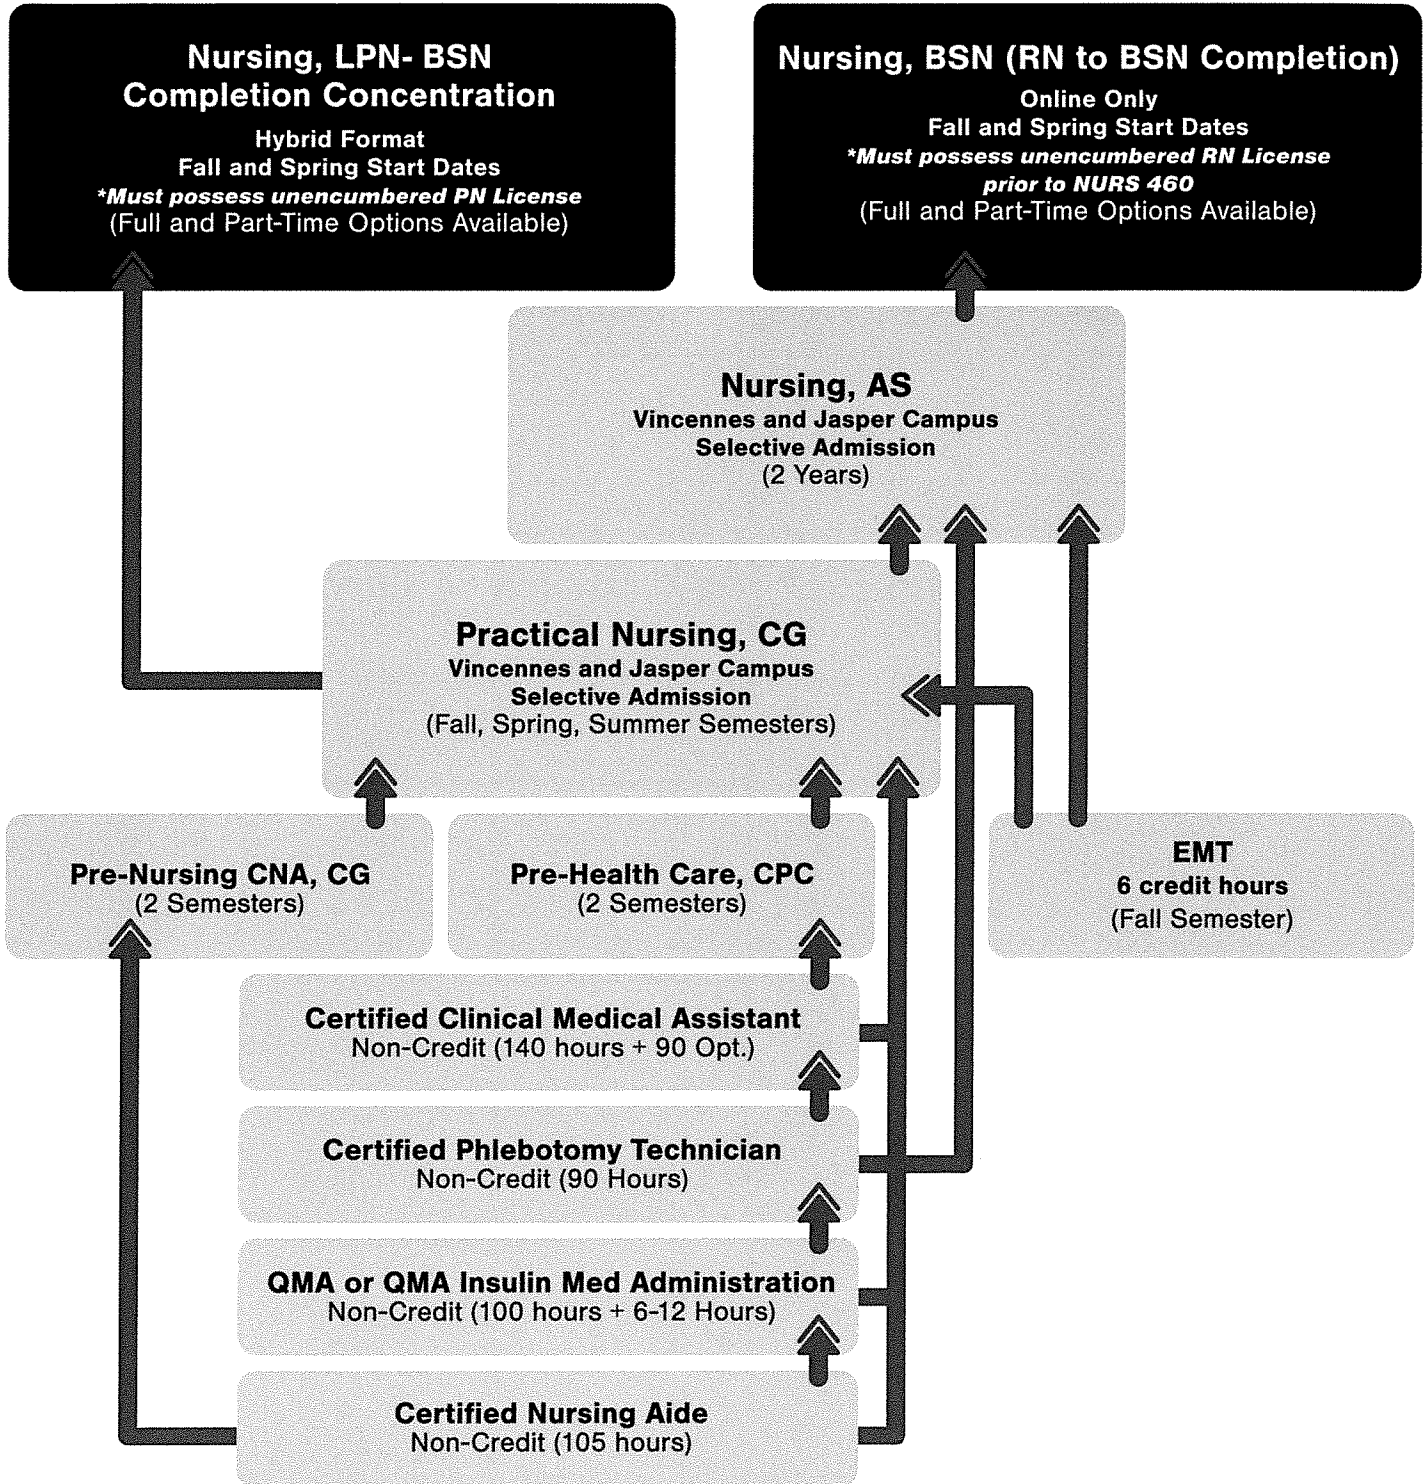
Nursing, LPN- BSN Completion Concentration
Hybrid Format
Fall and Spring Start Dates
*Must possess unencumbered PN License
(Full and Part-Time Options Available)

Nursing, BSN (RN to BSN Completion)
Online Only
Fall and Spring Start Dates
*Must possess unencumbered RN License prior to NURS 460
(Full and Part-Time Options Available)

Nursing, AS
Vincennes and Jasper Campus
Selective Admission
(2 Years)

Practical Nursing, CG
Vincennes and Jasper Campus
Selective Admission
(Fall, Spring, Summer Semesters)

Pre-Nursing CNA, CG
(2 Semesters)

Pre-Health Care, CPC
(2 Semesters)

EMT
6 credit hours
(Fall Semester)

Certified Clinical Medical Assistant
Non-Credit (140 hours + 90 Opt.)

Certified Phlebotomy Technician
Non-Credit (90 Hours)

QMA or QMA Insulin Med Administration
Non-Credit (100 hours + 6-12 Hours)

Certified Nursing Aide
Non-Credit (105 hours)